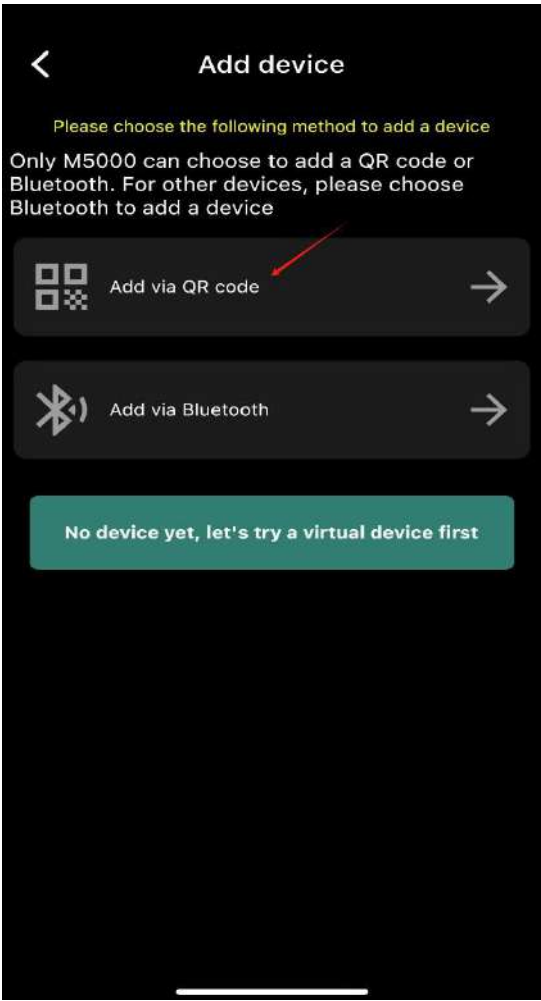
Add device

Please choose the following method to add a device

Only M5000 can choose to add a QR code or Bluetooth. For other devices, please choose Bluetooth to add a device

Add via QR code

Add via Bluetooth

No device yet, let's try a virtual device first